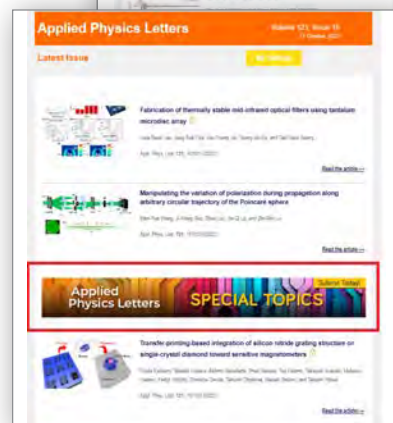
Applied Physics Letters

Volume 121, Issue 15
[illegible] October, 2022

Latest Issue

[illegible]

Fabrication of thermally stable mid-infrared optical filters using tantalum microdisc array

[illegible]

Appl. Phys. Lett. 121, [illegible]

Read the article →

Manipulating the variation of polarization during propagation along arbitrary circular trajectory of the Poincaré sphere

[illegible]

Appl. Phys. Lett. 121, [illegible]

Read the article →

Applied Physics Letters

Submit Today!

SPECIAL TOPICS

Transfer-printing-based integration of silicon nitride grating structure on single-crystal diamond toward sensitive magnetometers

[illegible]

Appl. Phys. Lett. 121, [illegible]

Read the article →